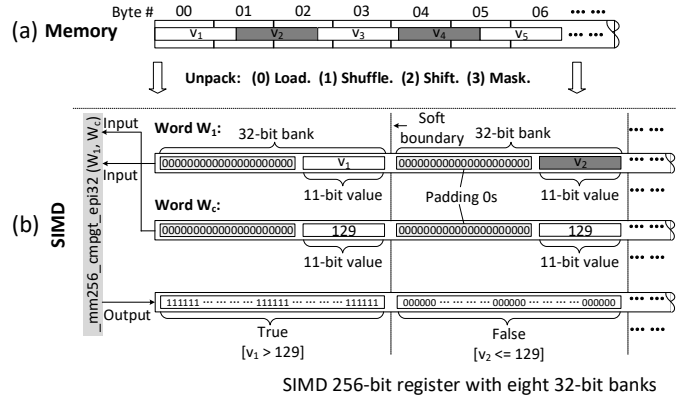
Byte # 00 01 02 03 04 05 06 ⋯ ⋯

(a) Memory

$v_1$ $v_2$ $v_3$ $v_4$ $v_5$ ⋯ ⋯

Unpack: (0) Load. (1) Shuffle. (2) Shift. (3) Mask.

_mm256_cmpgt_epi32 ($W_1$, $W_c$)

Input

Input

Output

Word $W_1$:

32-bit bank

Soft boundary

32-bit bank

⋯ ⋯

000000000000000000000 $v_1$ 000000000000000000000 $v_2$

11-bit value

Padding 0s

11-bit value

(b) SIMD

Word $W_c$:

000000000000000000000 129 000000000000000000000 129

11-bit value

11-bit value

111111 ⋯ ⋯ ⋯ ⋯ 111111 ⋯ ⋯ 111111

000000 ⋯ ⋯ ⋯ ⋯ 000000 ⋯ ⋯ 000000

True

[$v_1$ > 129]

False

[$v_2$ <= 129]

SIMD 256-bit register with eight 32-bit banks